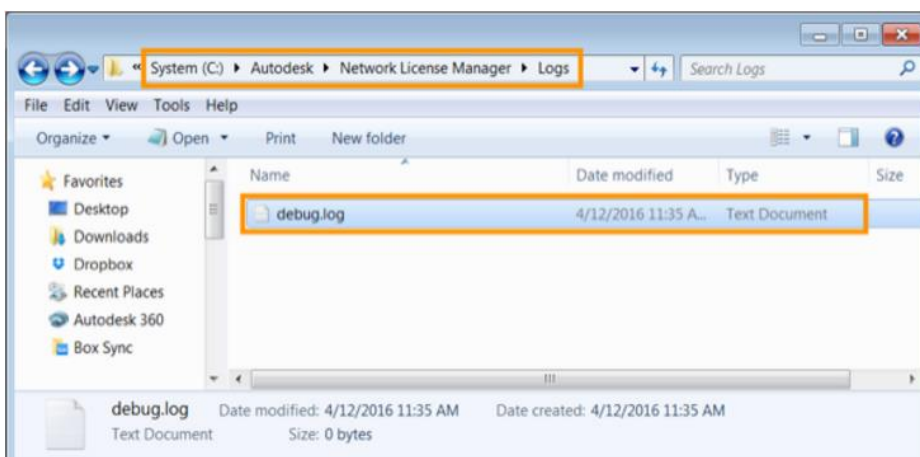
« System (C:) ▸ Autodesk ▸ Network License Manager ▸ Logs

Search Logs

File Edit View Tools Help

Organize ▾ Open ▾ Print New folder

Favorites
Desktop
Downloads
Dropbox
Recent Places
Autodesk 360
Box Sync

| Name | Date modified | Type | Size |
|---|---|---|---|
| debug.log | 4/12/2016 11:35 A... | Text Document | |

debug.log Date modified: 4/12/2016 11:35 AM Date created: 4/12/2016 11:35 AM
Text Document Size: 0 bytes